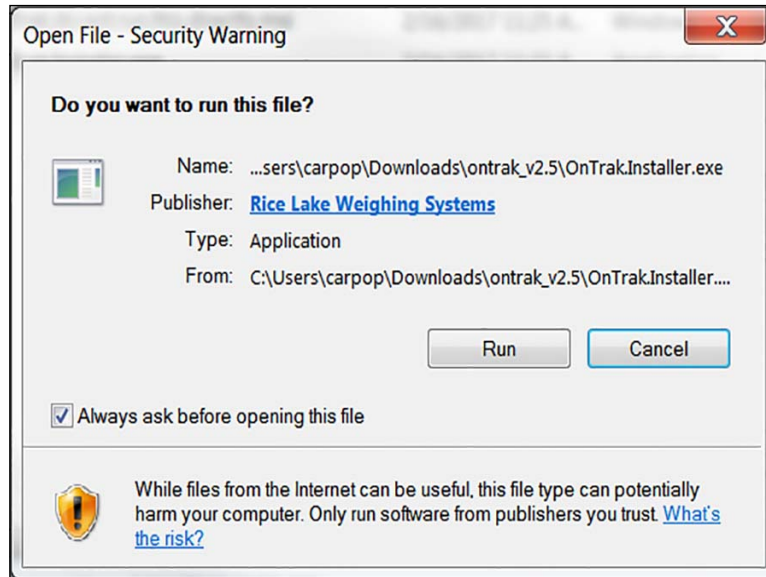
Open File - Security Warning

Do you want to run this file?

Name: ...sers\carpop\Downloads\ontrak_v2.5\OnTrak.Installer.exe
Publisher: Rice Lake Weighing Systems
Type: Application
From: C:\Users\carpop\Downloads\ontrak_v2.5\OnTrak.Installer....

Run Cancel

Always ask before opening this file

While files from the Internet can be useful, this file type can potentially harm your computer. Only run software from publishers you trust. What's the risk?